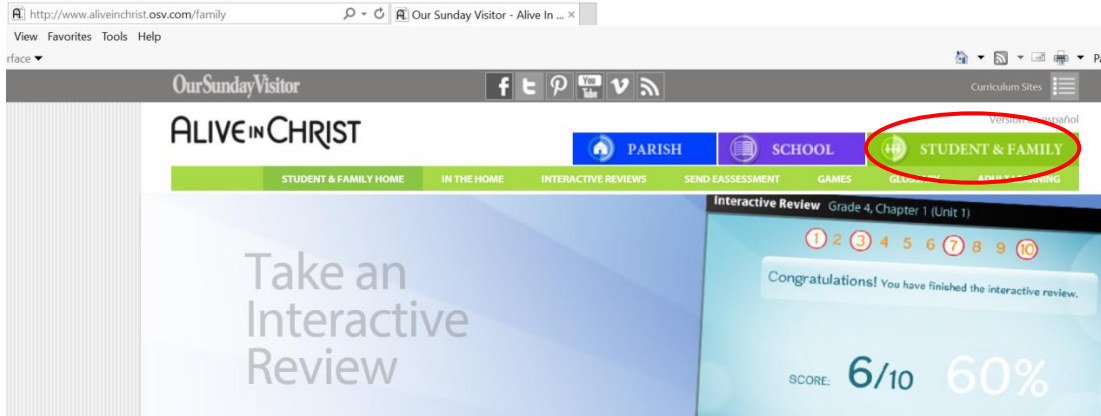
http://www.aliveinchrist.osv.com/family

Our Sunday Visitor - Alive In ... ×

View Favorites Tools Help

rface ▾

Pa

OurSundayVisitor

Curriculum Sites

ALIVE IN CHRIST

Versión en español

PARISH

SCHOOL

STUDENT & FAMILY

STUDENT & FAMILY HOME

IN THE HOME

INTERACTIVE REVIEWS

SEND EASSESSMENT

GAMES

GLOSSARY

ADULT LEARNING

Take an Interactive Review

Interactive Review Grade 4, Chapter 1 (Unit 1)

1 2 3 4 5 6 7 8 9 10

Congratulations! You have finished the interactive review.

SCORE: 6/10 60%